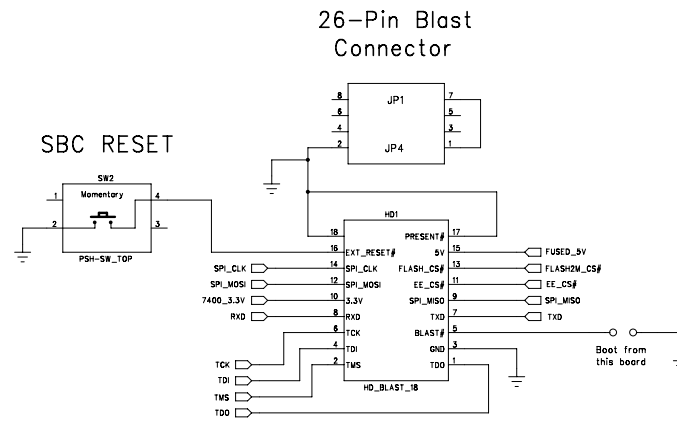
26-Pin Blast Connector

SBC RESET

JP1
JP4
8
7
6
5
4
3
2
1

SW2
Momentary
1
4
2
3
PSH-SW_TOP

HD1
18
17
EXT_RESET#
16
PRESENT#
5V
15
FUSED_5V
SPI_CLK
14
SPI_CLK
FLASH_CS#
13
FLASH2M_CS#
SPI_MOSI
12
SPI_MOSI
EE_CS#
11
EE_CS#
7400_3.3V
10
3.3V
SPI_MISO
9
SPI_MISO
RXD
8
RXD
TXD
7
TXD
6
TCK
BLAST#
5
Boot from this board
4
TDI
GND
3
2
TMS
TDO
1
TCK
TDI
TMS
TDO
HD_BLAST_18